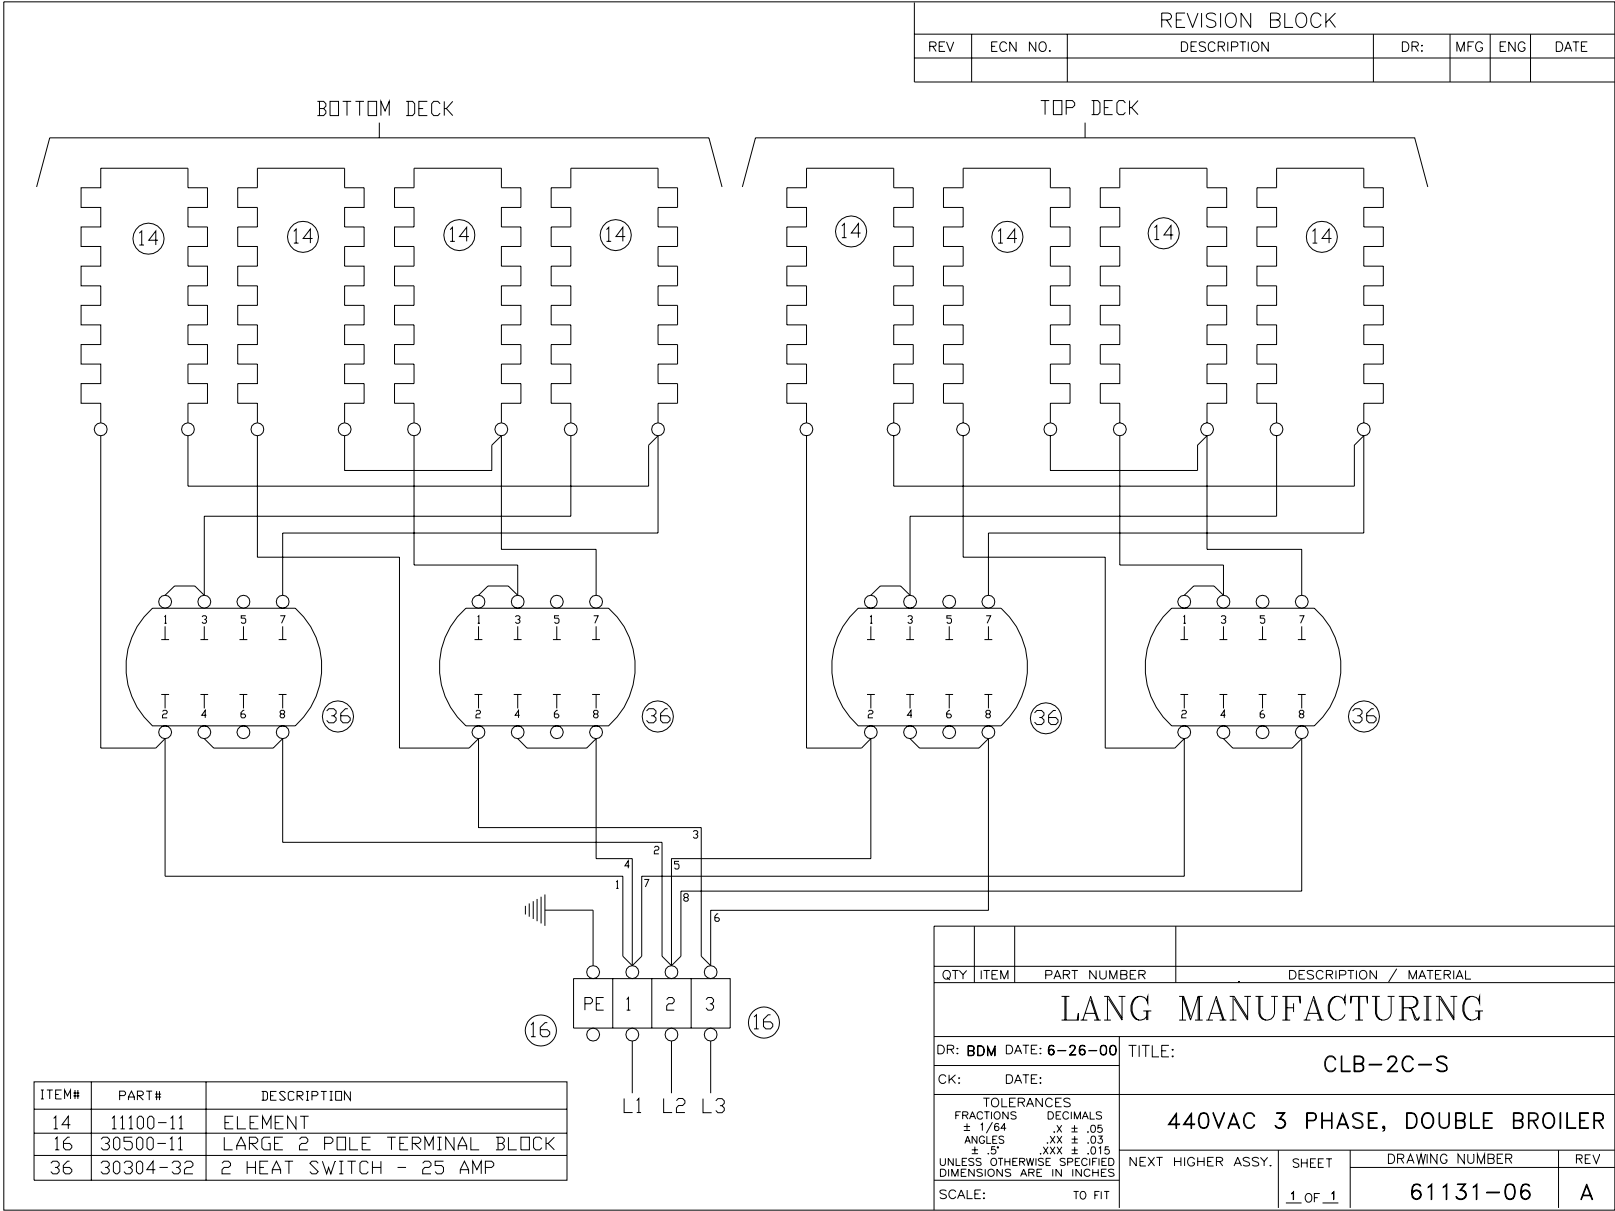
REVISION BLOCK

| REV | ECN NO. | DESCRIPTION | DR: | MFG | ENG | DATE |
|---|---|---|---|---|---|---|
| | | | | | | |

BOTTOM DECK

TOP DECK

14 14 14 14

14 14 14 14

1 3 5 7
2 4 6 8
36

1 3 5 7
2 4 6 8
36

1 3 5 7
2 4 6 8
36

1 3 5 7
2 4 6 8
36

3
2
4
5
1
7
8
6

PE 1 2 3

16 16

L1 L2 L3

| ITEM# | PART# | DESCRIPTION |
|---|---|---|
| 14 | 11100-11 | ELEMENT |
| 16 | 30500-11 | LARGE 2 POLE TERMINAL BLOCK |
| 36 | 30304-32 | 2 HEAT SWITCH - 25 AMP |

| QTY | ITEM | PART NUMBER | DESCRIPTION / MATERIAL |
|---|---|---|---|

LANG MANUFACTURING

DR: BDM DATE: 6-26-00 TITLE: CLB-2C-S

CK: DATE:

TOLERANCES
FRACTIONS ± 1/64
DECIMALS .X ± .05 .XX ± .03 .XXX ± .015
ANGLES ± .5°
UNLESS OTHERWISE SPECIFIED DIMENSIONS ARE IN INCHES

440VAC 3 PHASE, DOUBLE BROILER

NEXT HIGHER ASSY. SHEET 1 OF 1 DRAWING NUMBER 61131-06 REV A

SCALE: TO FIT